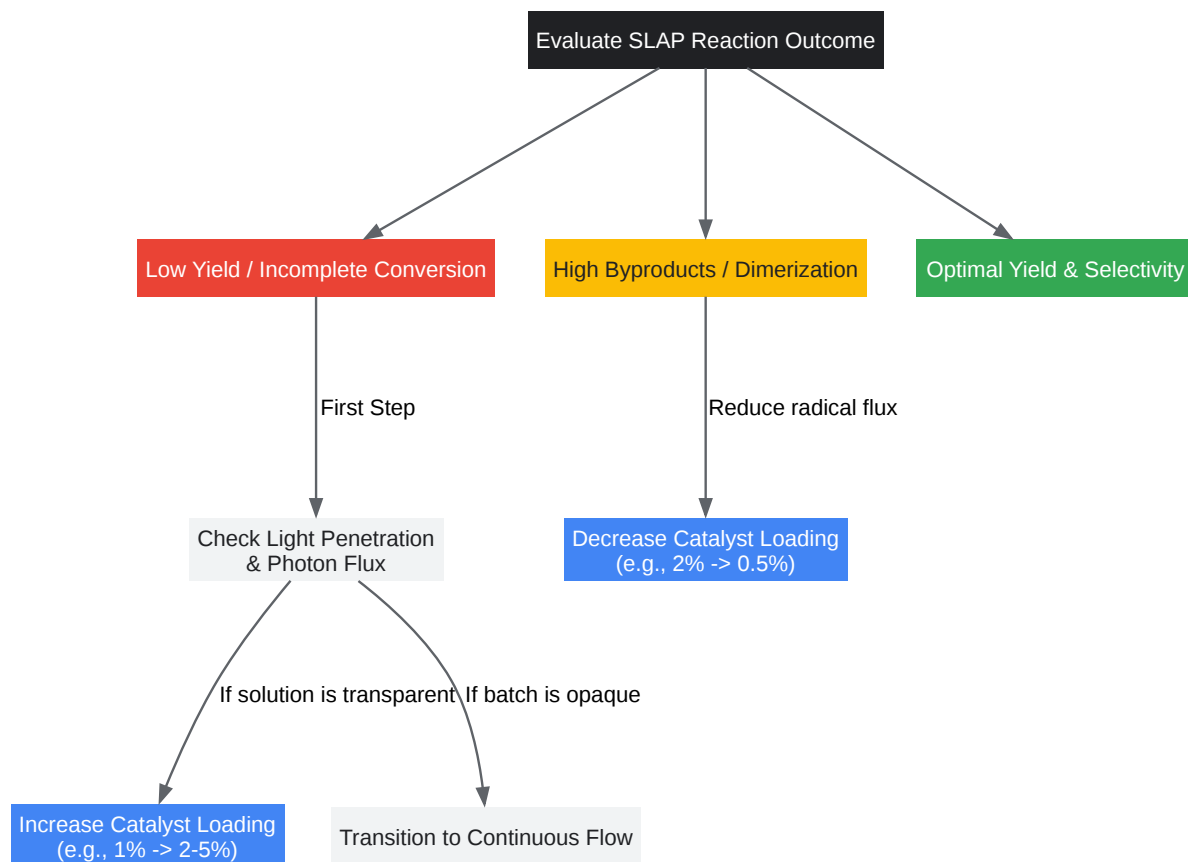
Evaluate SLAP Reaction Outcome

Low Yield / Incomplete Conversion

High Byproducts / Dimerization

Optimal Yield & Selectivity

First Step

Reduce radical flux

Check Light Penetration & Photon Flux

Decrease Catalyst Loading (e.g., 2% -> 0.5%)

If solution is transparent

If batch is opaque

Increase Catalyst Loading (e.g., 1% -> 2-5%)

Transition to Continuous Flow